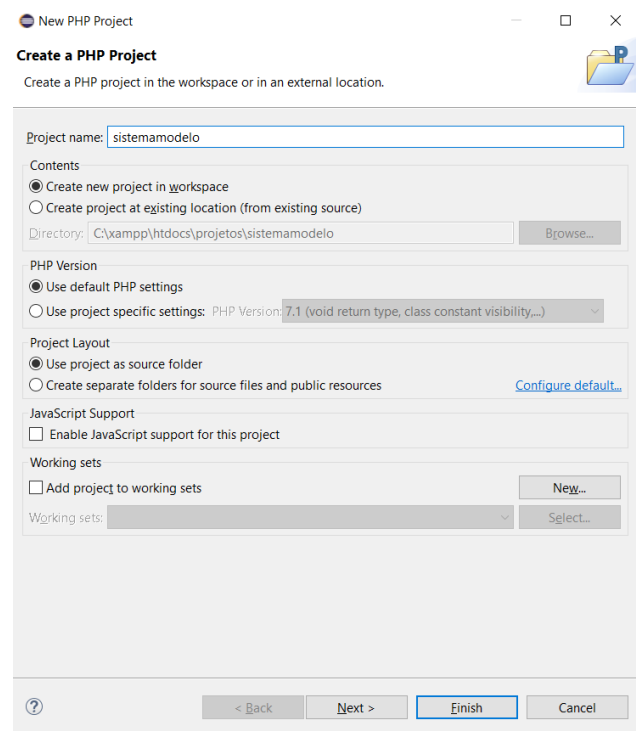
New PHP Project

Create a PHP Project

Create a PHP project in the workspace or in an external location.

Project name: sistemamodelo

Contents

Create new project in workspace

Create project at existing location (from existing source)

Directory: C:\xampp\htdocs\projetos\sistemamodelo

Browse...

PHP Version

Use default PHP settings

Use project specific settings: PHP Version: 7.1 (void return type, class constant visibility,...)

Project Layout

Use project as source folder

Create separate folders for source files and public resources

Configure default...

JavaScript Support

Enable JavaScript support for this project

Working sets

Add project to working sets

New...

Working sets:

Select...

?

< Back

Next >

Finish

Cancel